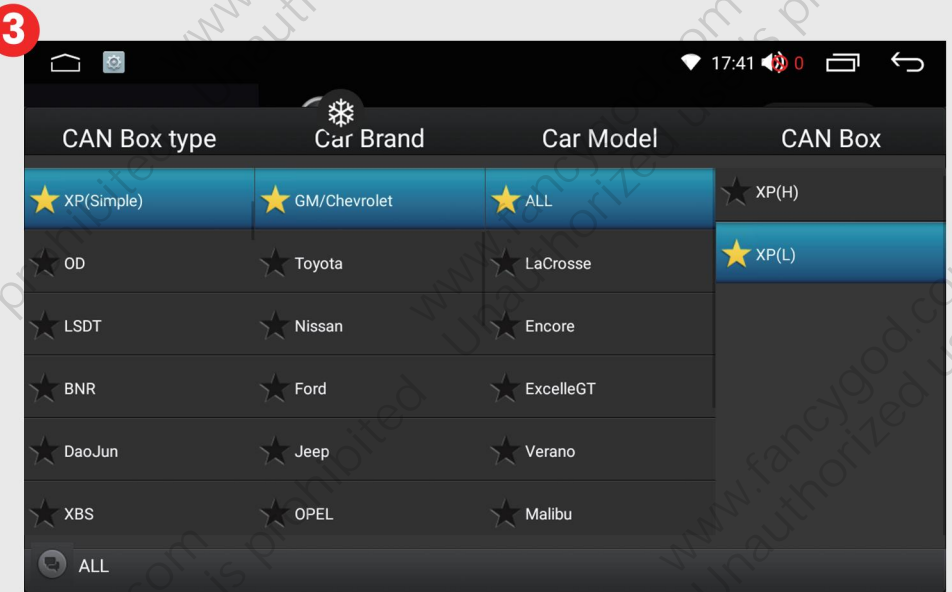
3

17:41 0

| CAN Box type | Car Brand | Car Model | CAN Box |
|---|---|---|---|
| XP(Simple) | GM/Chevrolet | ALL | XP(H) |
| OD | Toyota | LaCrosse | XP(L) |
| LSDT | Nissan | Encore | |
| BNR | Ford | ExcelleGT | |
| DaoJun | Jeep | Verano | |
| XBS | OPEL | Malibu | |

ALL

www.fancygod.com Unauthorized use is prohibited